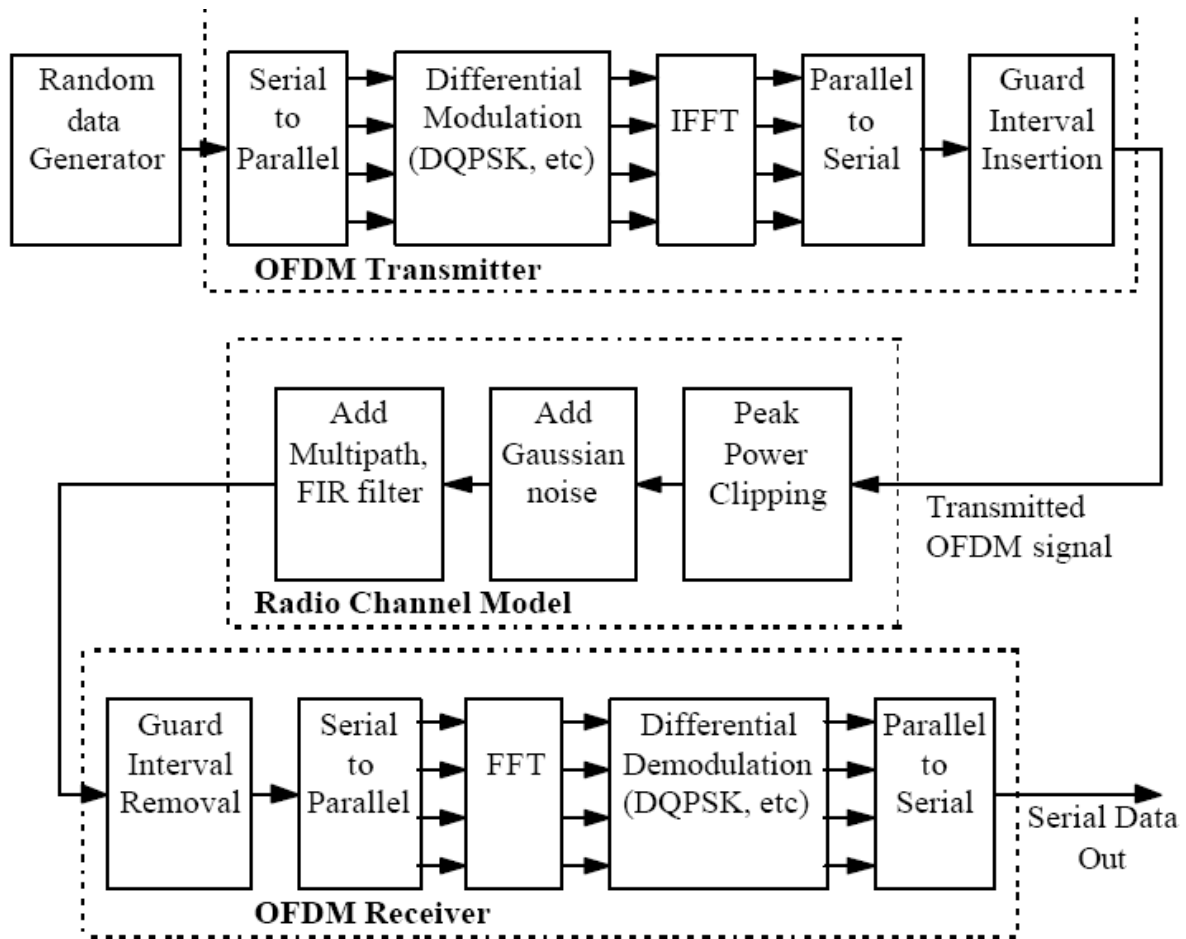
Random data Generator

Serial to Parallel

Differential Modulation (DQPSK, etc)

IFFT

Parallel to Serial

Guard Interval Insertion

OFDM Transmitter

Add Multipath, FIR filter

Add Gaussian noise

Peak Power Clipping

Transmitted OFDM signal

Radio Channel Model

Guard Interval Removal

Serial to Parallel

FFT

Differential Demodulation (DQPSK, etc)

Parallel to Serial

Serial Data Out

OFDM Receiver